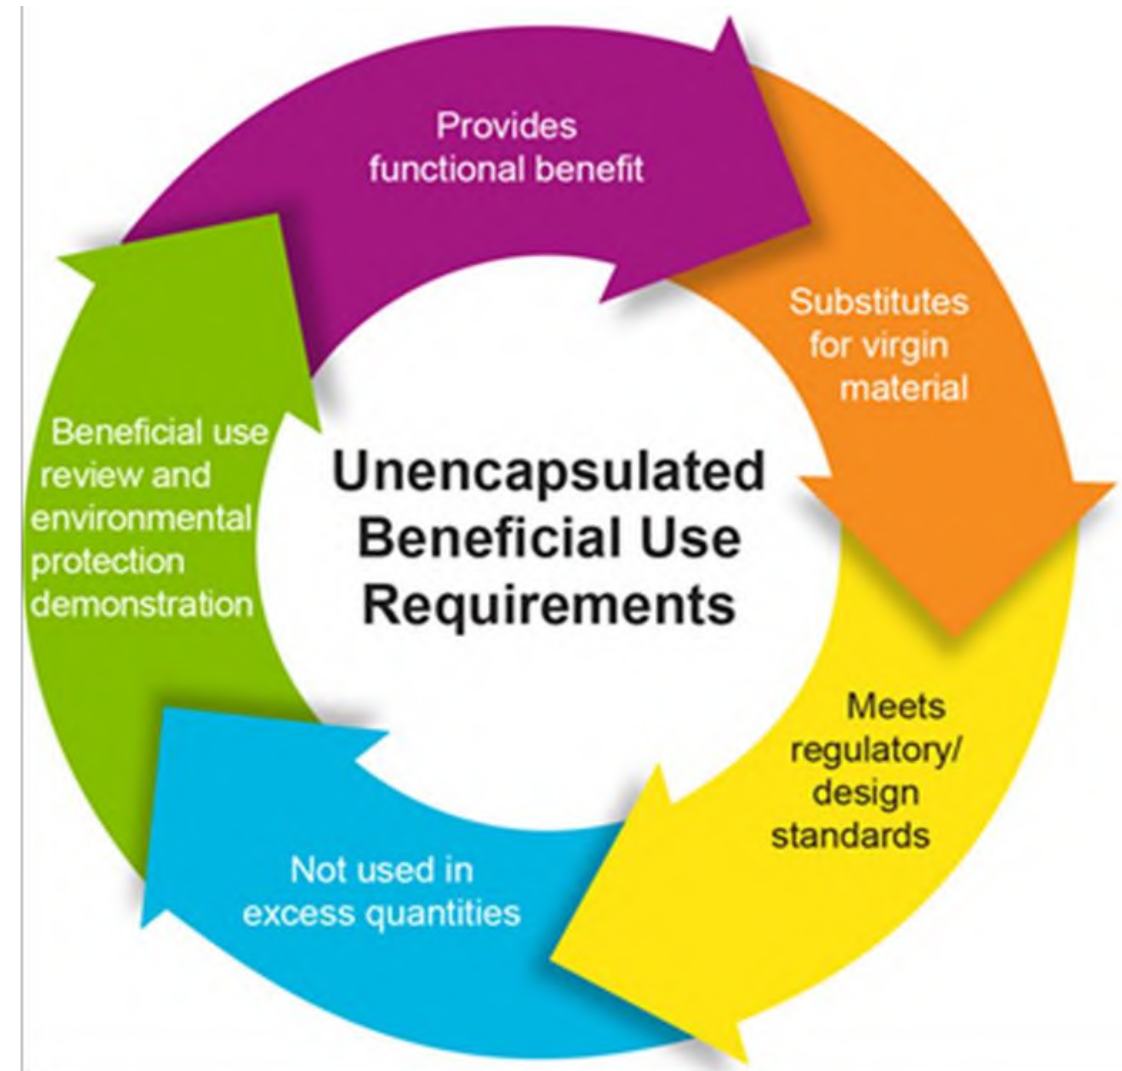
Unencapsulated Beneficial Use Requirements

Provides functional benefit

Substitutes for virgin material

Meets regulatory/ design standards

Not used in excess quantities

Beneficial use review and environmental protection demonstration